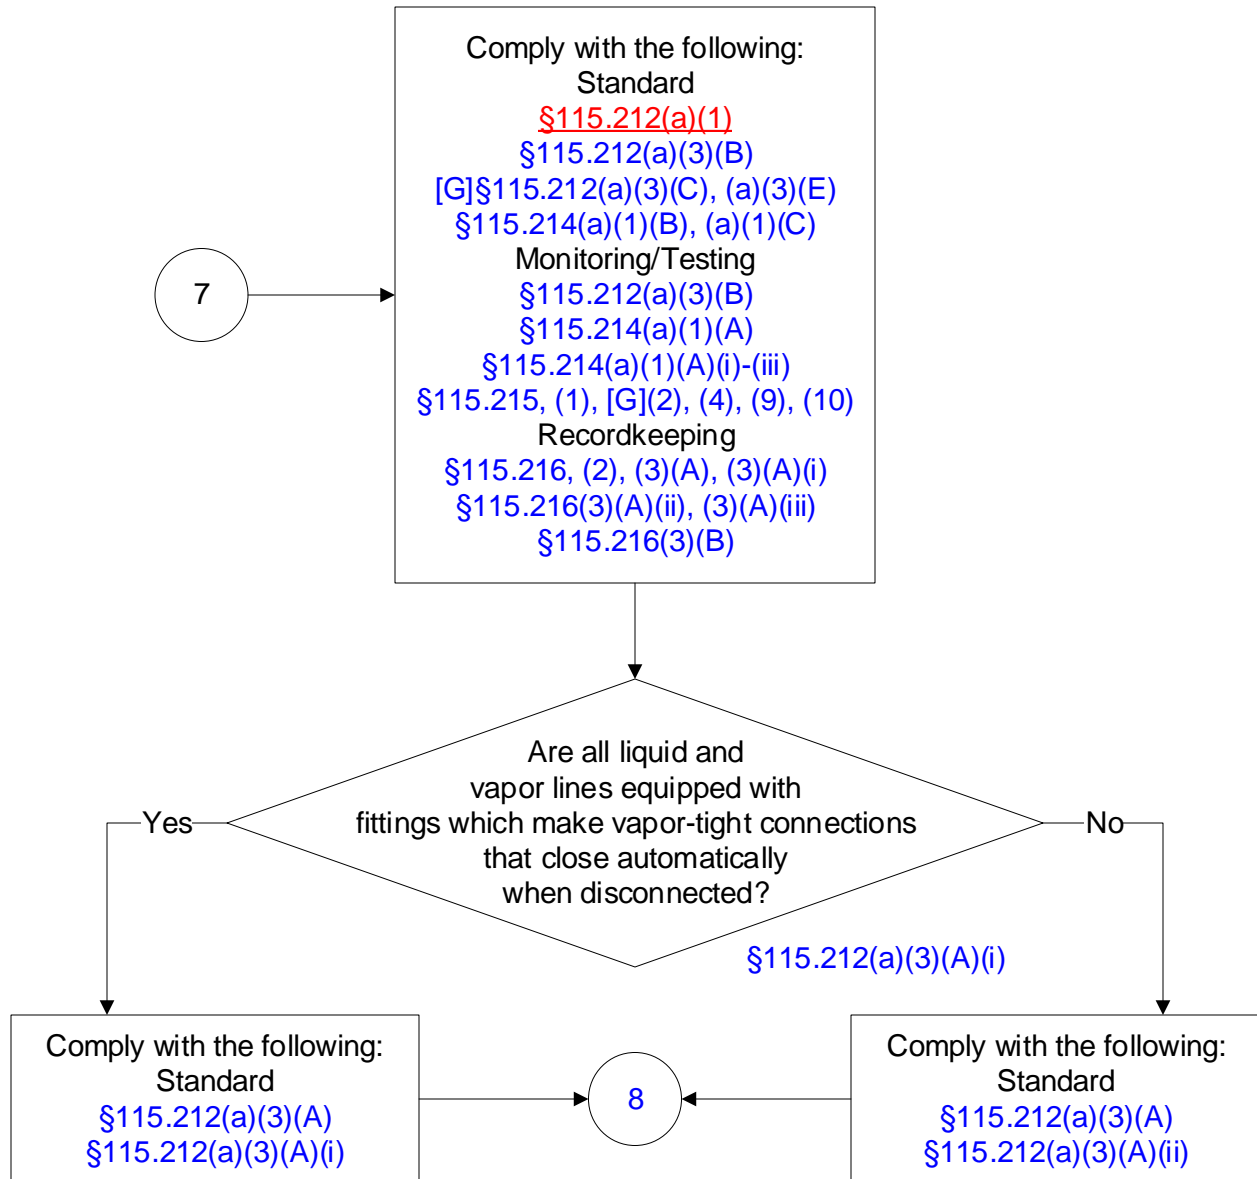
7

Comply with the following:
Standard
§115.212(a)(1)
§115.212(a)(3)(B)
[G]§115.212(a)(3)(C), (a)(3)(E)
§115.214(a)(1)(B), (a)(1)(C)
Monitoring/Testing
§115.212(a)(3)(B)
§115.214(a)(1)(A)
§115.214(a)(1)(A)(i)-(iii)
§115.215, (1), [G](2), (4), (9), (10)
Recordkeeping
§115.216, (2), (3)(A), (3)(A)(i)
§115.216(3)(A)(ii), (3)(A)(iii)
§115.216(3)(B)

Are all liquid and vapor lines equipped with fittings which make vapor-tight connections that close automatically when disconnected?

§115.212(a)(3)(A)(i)

Yes

No

Comply with the following:
Standard
§115.212(a)(3)(A)
§115.212(a)(3)(A)(i)

8

Comply with the following:
Standard
§115.212(a)(3)(A)
§115.212(a)(3)(A)(ii)